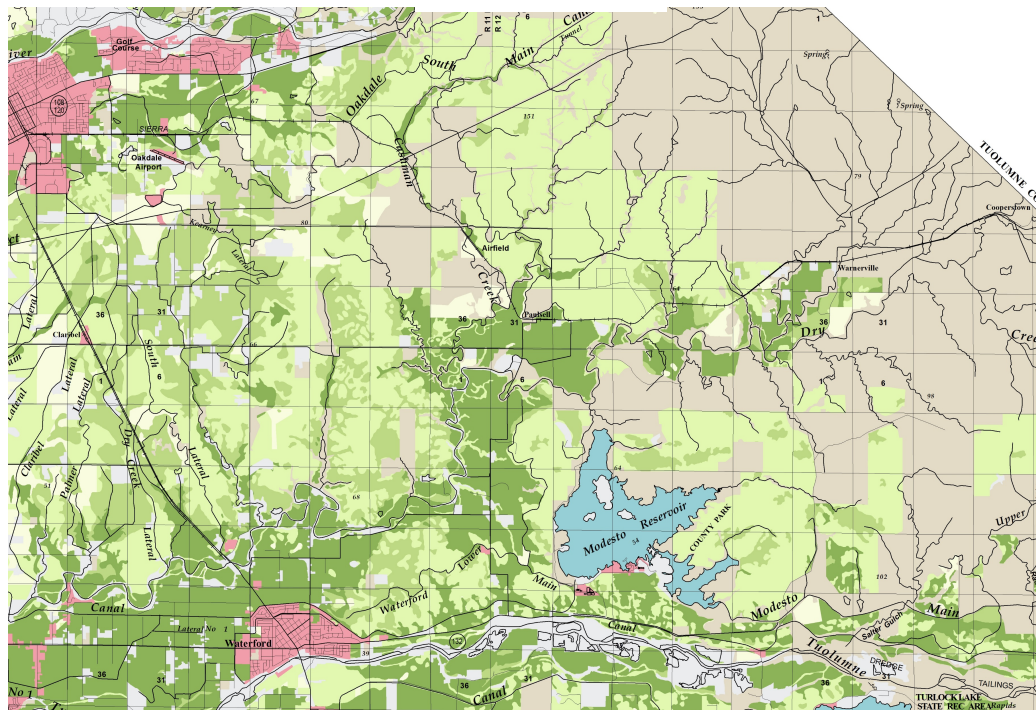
River
Golf Course
R 11
R 12
6
South
Main
Canal
Tunnel
1
Spring
Spring
108
120
67
Oakdale
SIERRA
Oakdale Airport
Cashman
151
TUOLUMNE C
79
Cooperstown
80
Kearney
Lateral
Airfield
Creek
Warnerville
Lateral
Clarinel
36
31
Paulsell
36
31
36
31
Dry
Cree
Main
South
6
Lateral
1
6
1
6
98
Lateral
Lateral
Dry
Creek
Lateral
Claribel
Palmer
51
Lateral
68
64
Modesto
Reservoir
54
COUNTY PARK
Upper
Lower
Main
102
Canal
Waterford
Lateral No 1
Waterford
Canal
Modesto
Main
Tuolumne
132
Salter Gulch
DREDGE
TAILINGS
No 1
36
31
36
31
Canal
31
36
31
TURLOCK LAKE STATE REC AREA
Rapids